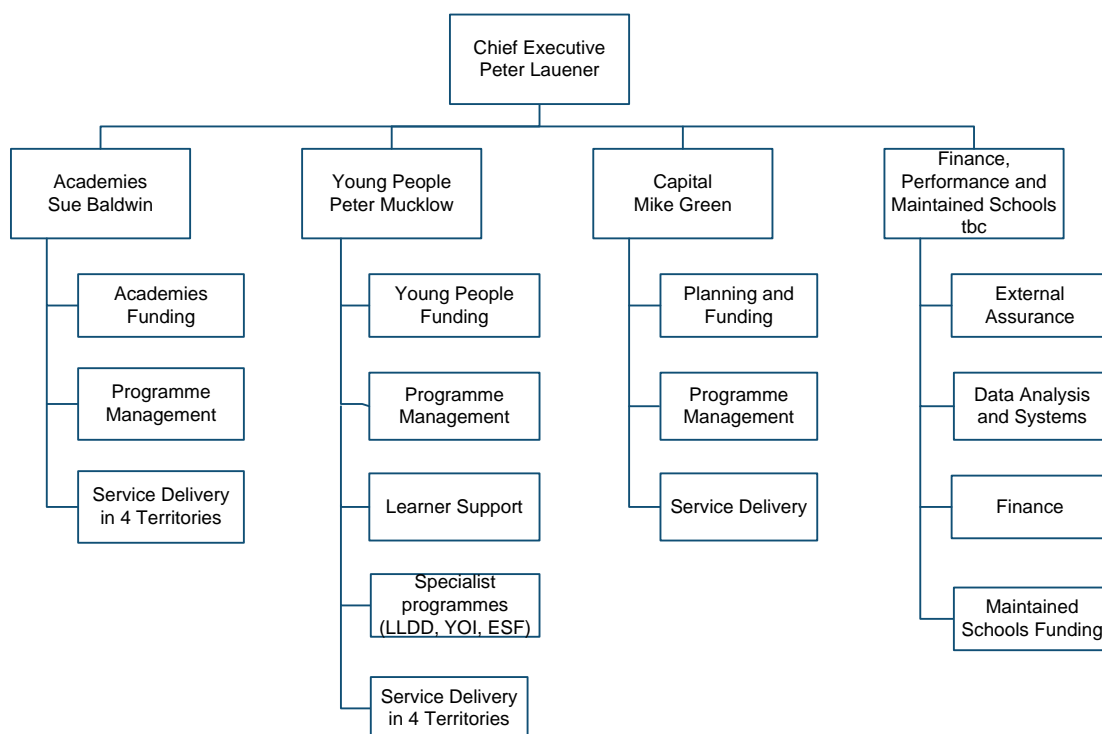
Chief Executive
Peter Lauener

Academies
Sue Baldwin

Academies Funding

Programme Management

Service Delivery in 4 Territories

Young People
Peter Mucklow

Young People Funding

Programme Management

Learner Support

Specialist programmes (LLDD, YOI, ESF)

Service Delivery in 4 Territories

Capital
Mike Green

Planning and Funding

Programme Management

Service Delivery

Finance, Performance and Maintained Schools
tbc

External Assurance

Data Analysis and Systems

Finance

Maintained Schools Funding